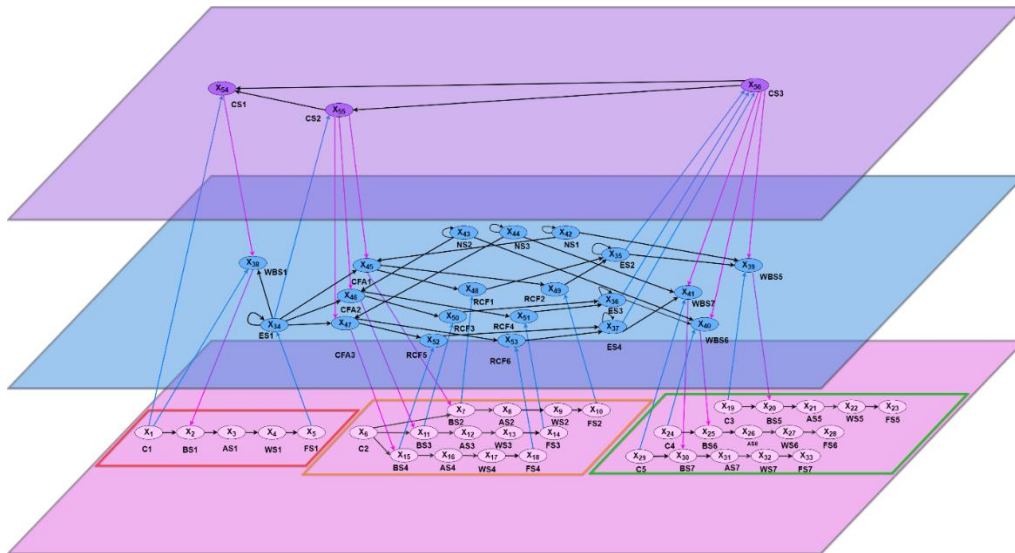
$X_{54}$ CS1
$X_{55}$ CS2
$X_{56}$ CS3

$X_{38}$ WBS1
$X_{43}$ NS2
$X_{44}$ NS3
$X_{42}$ NS1
$X_{35}$ ES2
$X_{39}$ WBS5
$X_{45}$ CFA1
$X_{48}$ RCF1
$X_{49}$ RCF2
$X_{41}$ WBS7
$X_{46}$ CFA2
$X_{36}$ ES3
$X_{34}$ ES1
$X_{47}$
$X_{50}$ RCF3
$X_{51}$ RCF4
$X_{37}$ ES4
$X_{40}$ WBS6
CFA3
$X_{52}$ RCF5
$X_{53}$ RCF6

$X_1$ C1
$X_2$ BS1
$X_3$ AS1
$X_4$ WS1
$X_5$ FS1
$X_6$ C2
$X_7$ BS2
$X_8$ AS2
$X_9$ WS2
$X_{10}$ FS2
$X_{11}$ BS3
$X_{12}$ AS3
$X_{13}$ WS3
$X_{14}$ FS3
$X_{15}$ BS4
$X_{16}$ AS4
$X_{17}$ WS4
$X_{18}$ FS4
$X_{19}$ C3
$X_{20}$ BS5
$X_{21}$ AS5
$X_{22}$ WS5
$X_{23}$ FS5
$X_{24}$ C4
$X_{25}$ BS6
$X_{26}$ AS6
$X_{27}$ WS6
$X_{28}$ FS6
$X_{29}$ C5
$X_{30}$ BS7
$X_{31}$ AS7
$X_{32}$ WS7
$X_{33}$ FS7